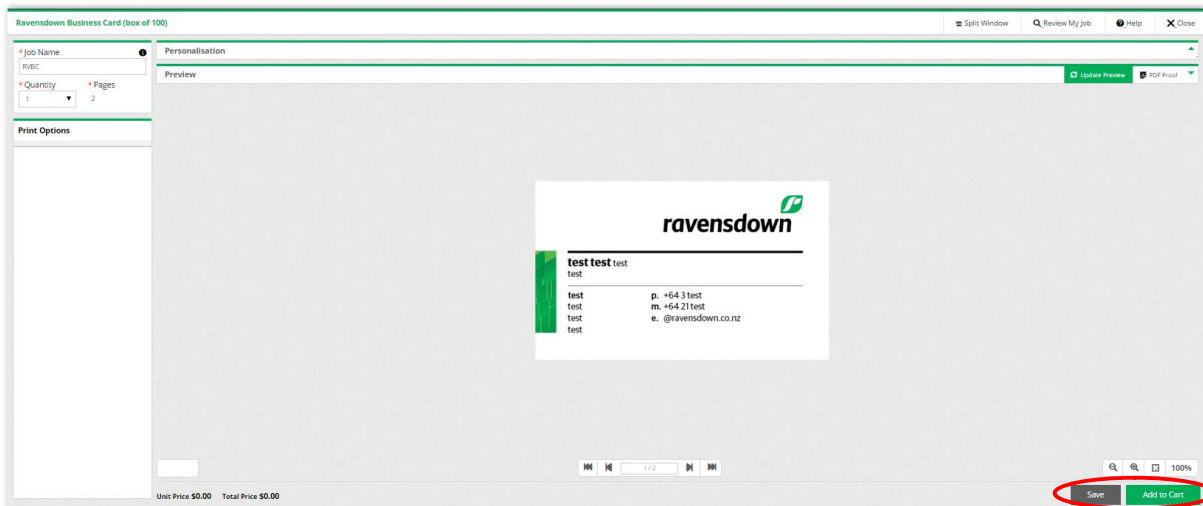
Ravensdown Business Card (box of 100)

Split Window
Review My Job
Help
Close

* Job Name
RVBC
* Quantity
1
* Pages
2

Print Options

Personalisation

Preview

Update Preview
PDF Proof

ravensdown

test test test
test

test
test
test
test

p. +64 3 test
m. +64 21test
e. @ravensdown.co.nz

1/2

100%

Unit Price $0.00 Total Price $0.00

Save
Add to Cart